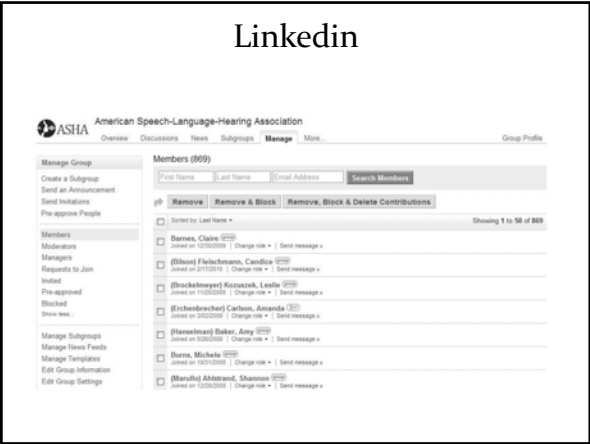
Linkedin

ASHA American Speech-Language-Hearing Association

Overview Discussions News Subgroups Manage More... Group Profile

Manage Group

Create a Subgroup
Send an Announcement
Send Invitations
Pre-approve People

Members
Moderators
Managers
Requests to Join
Invited
Pre-approved
Blocked
Show less...

Manage Subgroups
Manage News Feeds
Manage Templates
Edit Group Information
Edit Group Settings

Members (869)

First Name Last Name Email Address Search Members

Remove Remove & Block Remove, Block & Delete Contributions

Sorted by: Last Name ▾ Showing 1 to 50 of 869

Barnes, Claire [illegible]
Joined on 12/30/2009 | Change role ▾ | Send message »

(Bilson) Fleischmann, Candice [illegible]
Joined on 2/17/2010 | Change role ▾ | Send message »

(Brockelmeyer) Kozuszek, Leslie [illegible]
Joined on 11/20/2009 | Change role ▾ | Send message »

(Erchenbrecher) Carlson, Amanda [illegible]
Joined on 3/02/2009 | Change role ▾ | Send message »

(Hanselman) Baker, Amy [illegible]
Joined on 5/26/2009 | Change role ▾ | Send message »

Burns, Michele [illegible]
Joined on 10/21/2009 | Change role ▾ | Send message »

(Marullo) Ahlstrand, Shannon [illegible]
Joined on 12/28/2009 | Change role ▾ | Send message »